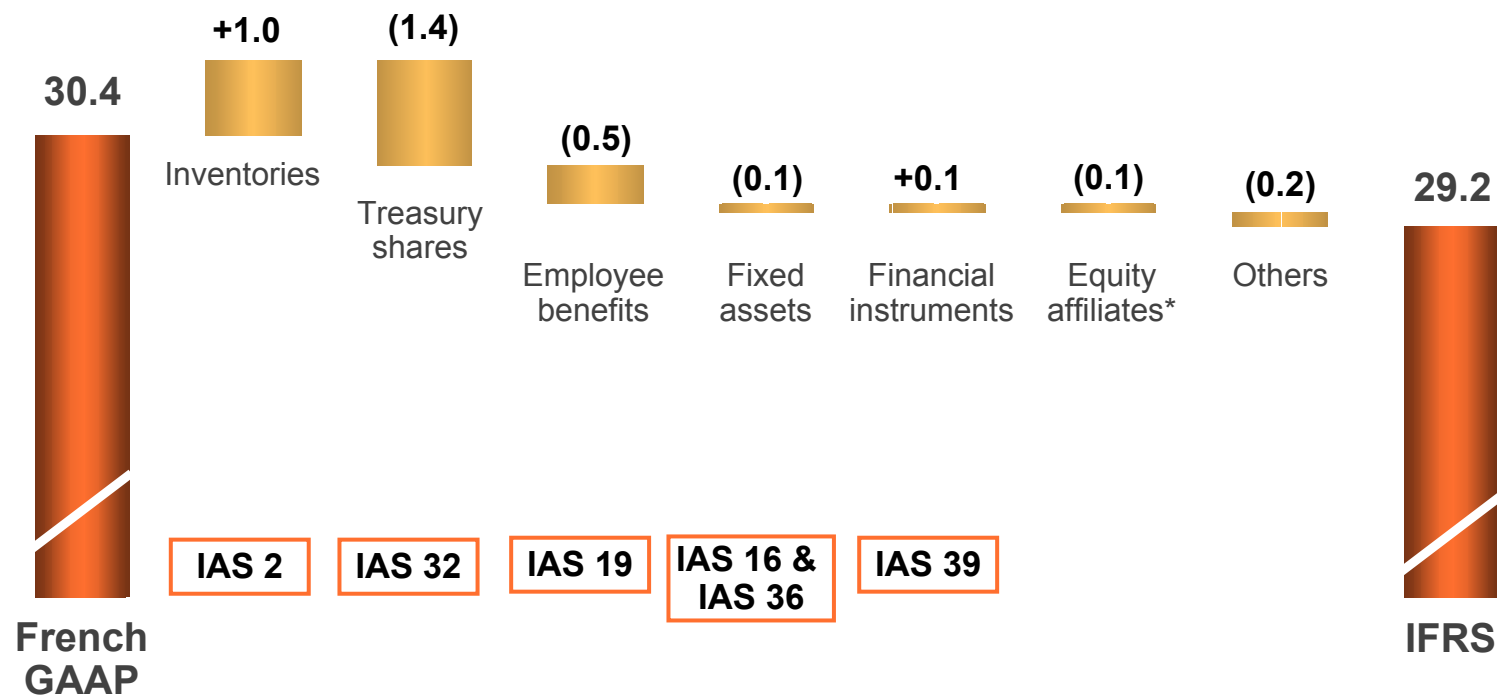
30.4

+1.0
Inventories

(1.4)
Treasury shares

(0.5)
Employee benefits

(0.1)
Fixed assets

+0.1
Financial instruments

(0.1)
Equity affiliates*

(0.2)
Others

29.2

IAS 2

IAS 32

IAS 19

IAS 16 & IAS 36

IAS 39

French GAAP

IFRS